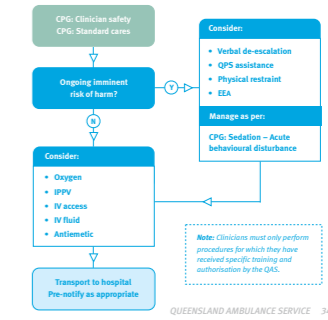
CPG: Clinician safety
CPG: Standard cares

Ongoing imminent risk of harm?

Y

N

Consider:

- Verbal de-escalation
- QPS assistance
- Physical restraint
- EEA

Manage as per:

CPG: Sedation – Acute behavioural disturbance

Consider:

- Oxygen
- IPPV
- IV access
- IV fluid
- Antiemetic

Note: Clinicians must only perform procedures for which they have received specific training and authorisation by the QAS.

Transport to hospital
Pre-notify as appropriate

QUEENSLAND AMBULANCE SERVICE 34